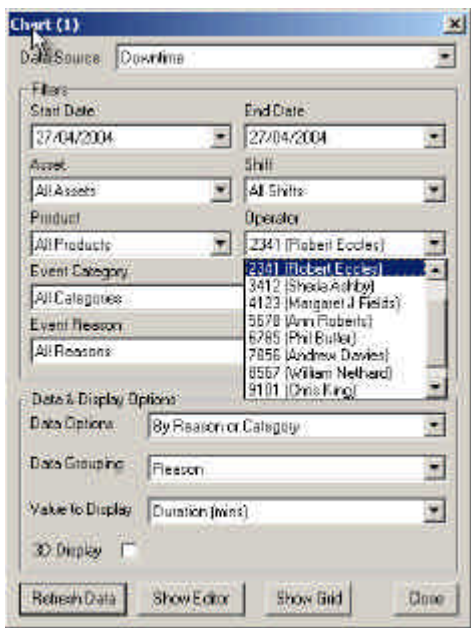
Chart (1)

Data Source Downtime

Filters

Start Date 27/04/2004

End Date 27/04/2004

Asset All Assets

Shift All Shifts

Product All Products

Operator 2341 (Robert Eccles)

Event Category All Categories

2341 (Robert Eccles)
3412 (Sheila Ashby)
4123 (Margaret J Fields)
5678 (Ann Roberts)
6785 (Phil Butler)
7856 (Andrew Davies)
8567 (William Nethard)
9101 (Chris King)

Event Reason All Reasons

Data & Display Options

Data Options By Reason or Category

Data Grouping Reason

Value to Display Duration (mins)

3D Display

Refresh Data Show Editor Show Grid Close